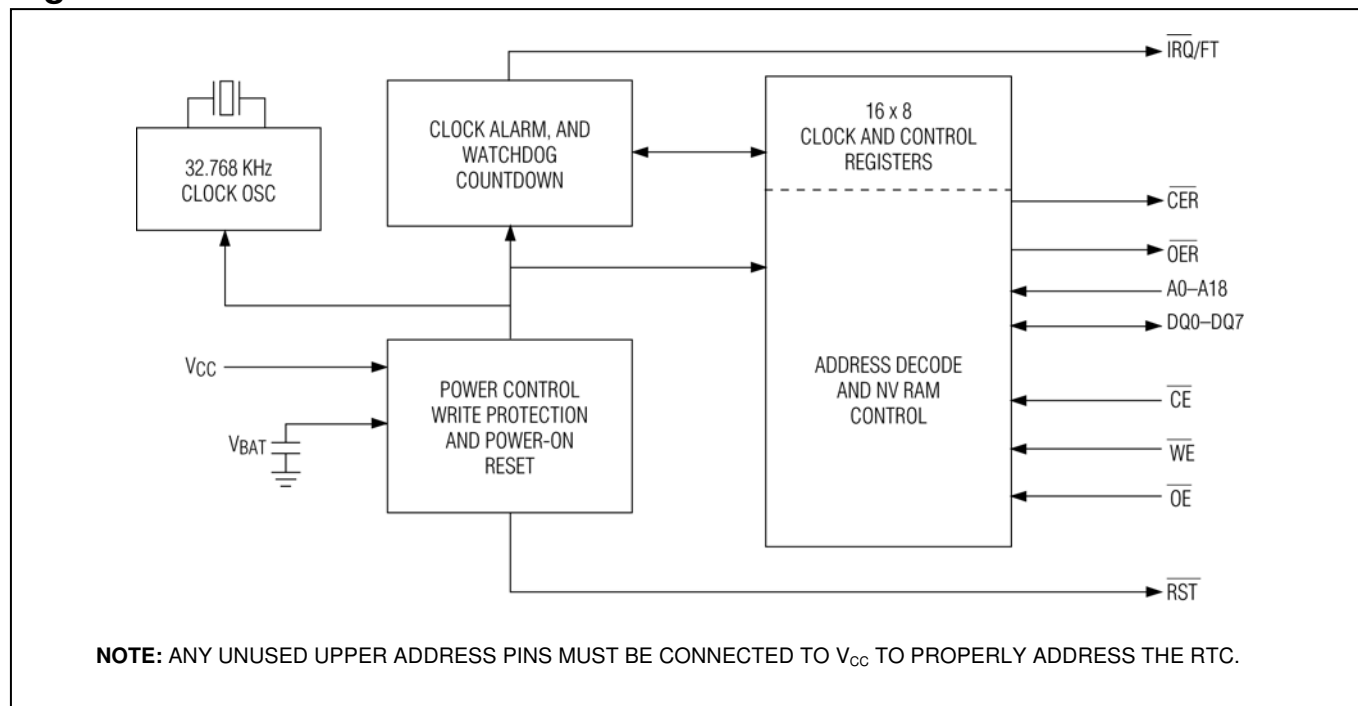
$\overline{IRQ}$/FT

32.768 KHz CLOCK OSC

CLOCK ALARM, AND WATCHDOG COUNTDOWN

16 x 8 CLOCK AND CONTROL REGISTERS

$\overline{CER}$

$\overline{OER}$

A0–A18

DQ0–DQ7

ADDRESS DECODE AND NV RAM CONTROL

$\overline{CE}$

$\overline{WE}$

$\overline{OE}$

$V_{CC}$

$V_{BAT}$

POWER CONTROL WRITE PROTECTION AND POWER-ON RESET

$\overline{RST}$

**NOTE:** ANY UNUSED UPPER ADDRESS PINS MUST BE CONNECTED TO $V_{CC}$ TO PROPERLY ADDRESS THE RTC.